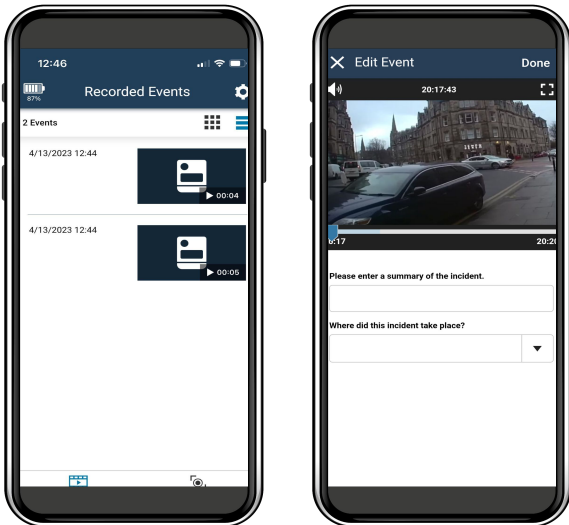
12:46

87%

Recorded Events

2 Events

4/13/2023 12:44

00:04

4/13/2023 12:44

00:05

Edit Event

Done

20:17:43

0:17

20:2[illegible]

Please enter a summary of the incident.

Where did this incident take place?